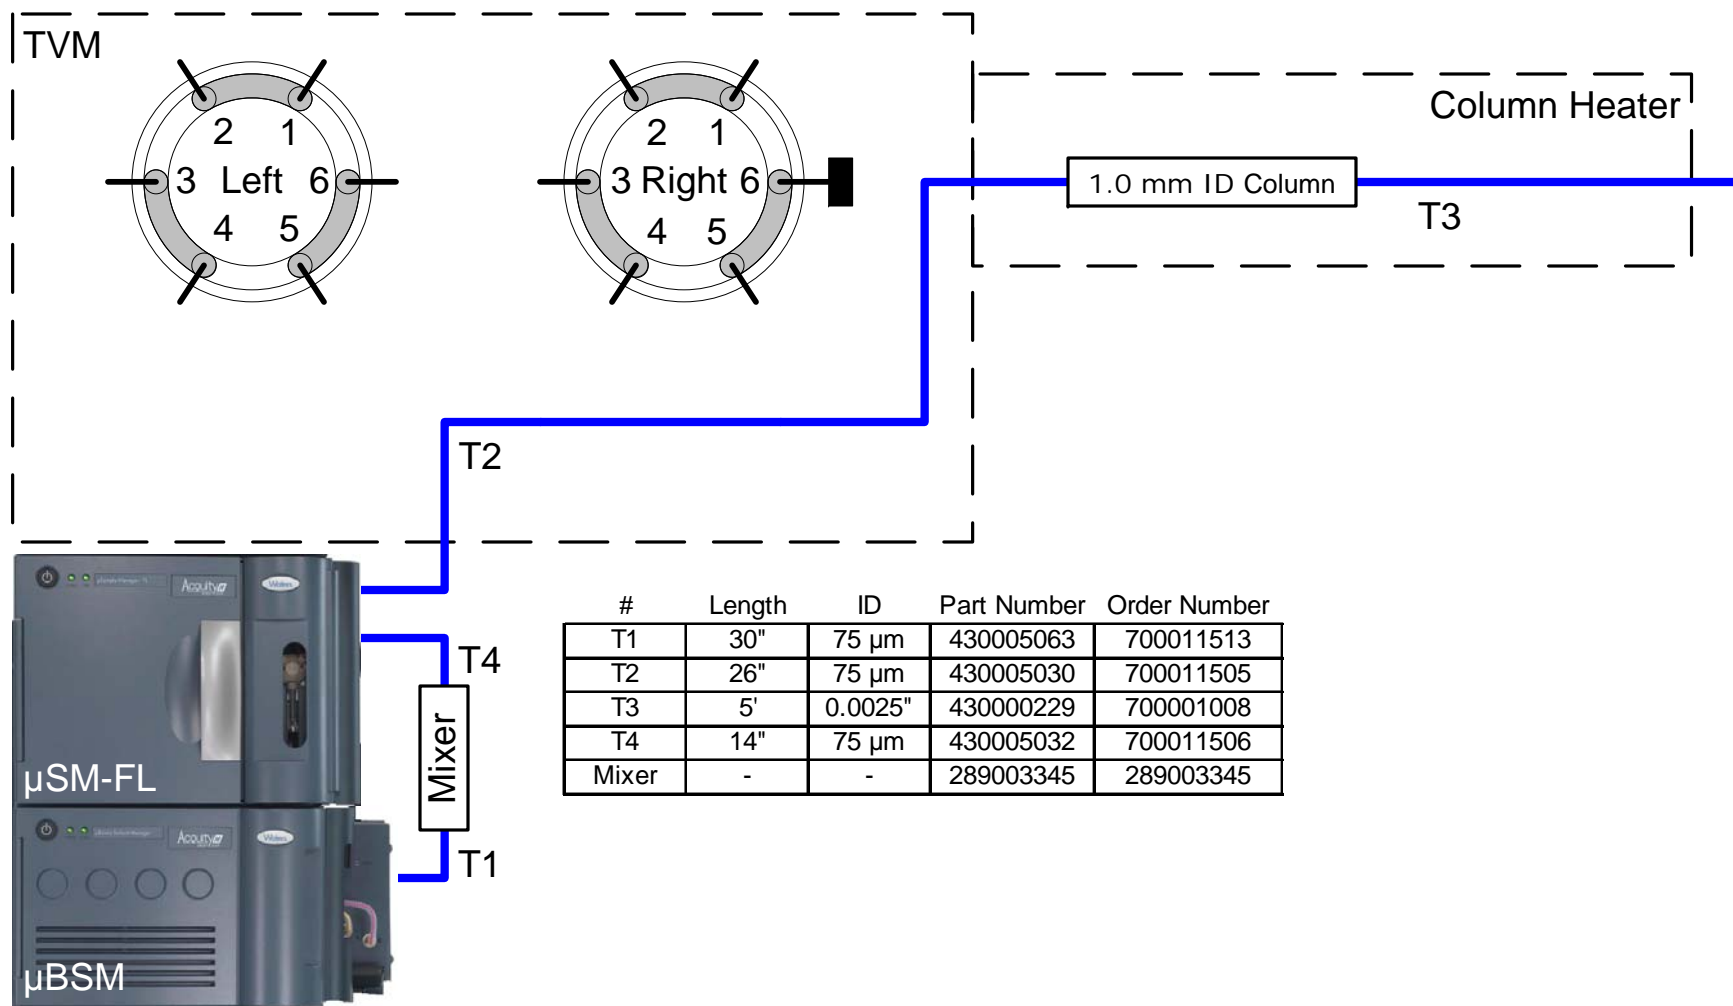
TVM

2 1
3 Left 6
4 5

2 1
3 Right 6
4 5

Column Heater

1.0 mm ID Column

T3

T2

T4

Mixer

T1

µSM-FL

µBSM

Acquity

Acquity

| # | Length | ID | Part Number | Order Number |
|---|---|---|---|---|
| T1 | 30" | 75 µm | 430005063 | 700011513 |
| T2 | 26" | 75 µm | 430005030 | 700011505 |
| T3 | 5' | 0.0025" | 430000229 | 700001008 |
| T4 | 14" | 75 µm | 430005032 | 700011506 |
| Mixer | - | - | 289003345 | 289003345 |